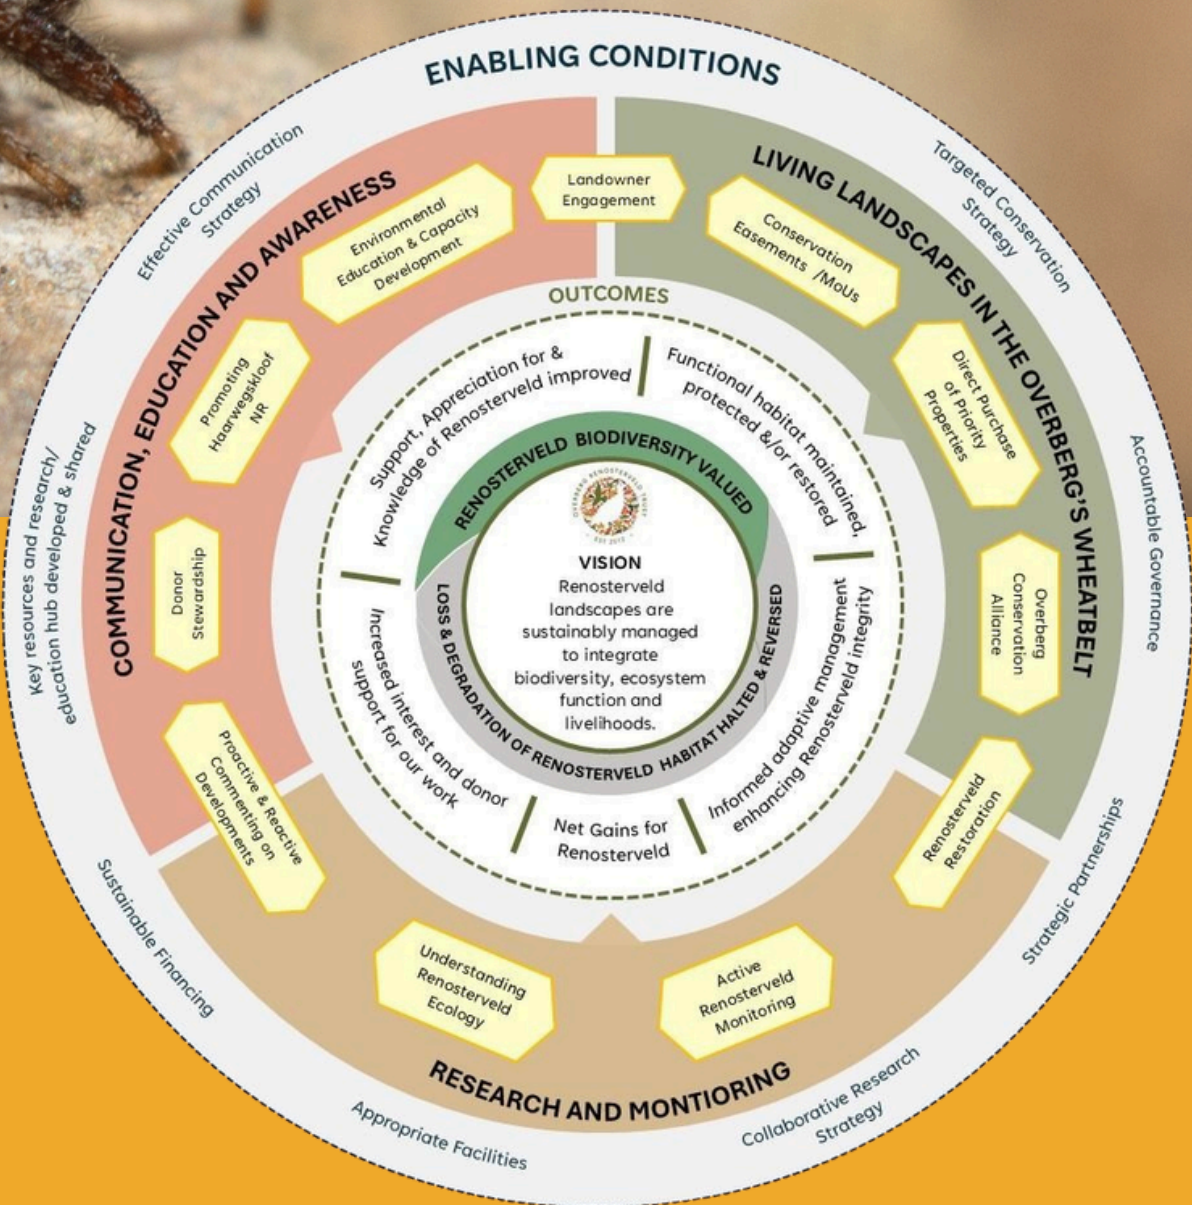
ENABLING CONDITIONS

Effective Communication Strategy

Targeted Conservation Strategy

Key resources and research/ education hub developed & shared

Accountable Governance

Sustainable Financing

Strategic Partnerships

Appropriate Facilities

Collaborative Research Strategy

COMMUNICATION, EDUCATION AND AWARENESS

LIVING LANDSCAPES IN THE OVERBERG'S WHEATBELT

RESEARCH AND MONTIORING

Landowner Engagement

Environmental Education & Capacity Development

Promoting Haarwegskloof NR

Donor Stewardship

Proactive & Reactive Commenting on Developments

Conservation Easements /MoUs

Direct Purchase of Priority Properties

Overberg Conservation Alliance

Renosterveld Restoration

Understanding Renosterveld Ecology

Active Renosterveld Monitoring

OUTCOMES

Support, Appreciation for & Knowledge of Renosterveld improved

Functional habitat maintained, protected &/or restored

Informed adaptive management enhancing Renosterveld integrity

Net Gains for Renosterveld

Increased interest and donor support for our work

RENOSTERVELD BIODIVERSITY VALUED

LOSS & DEGRADATION OF RENOSTERVELD HABITAT HALTED & REVERSED

OVERBERG RENOSTERVELD TRUST EST 2012

VISION
Renosterveld landscapes are sustainably managed to integrate biodiversity, ecosystem function and livelihoods.